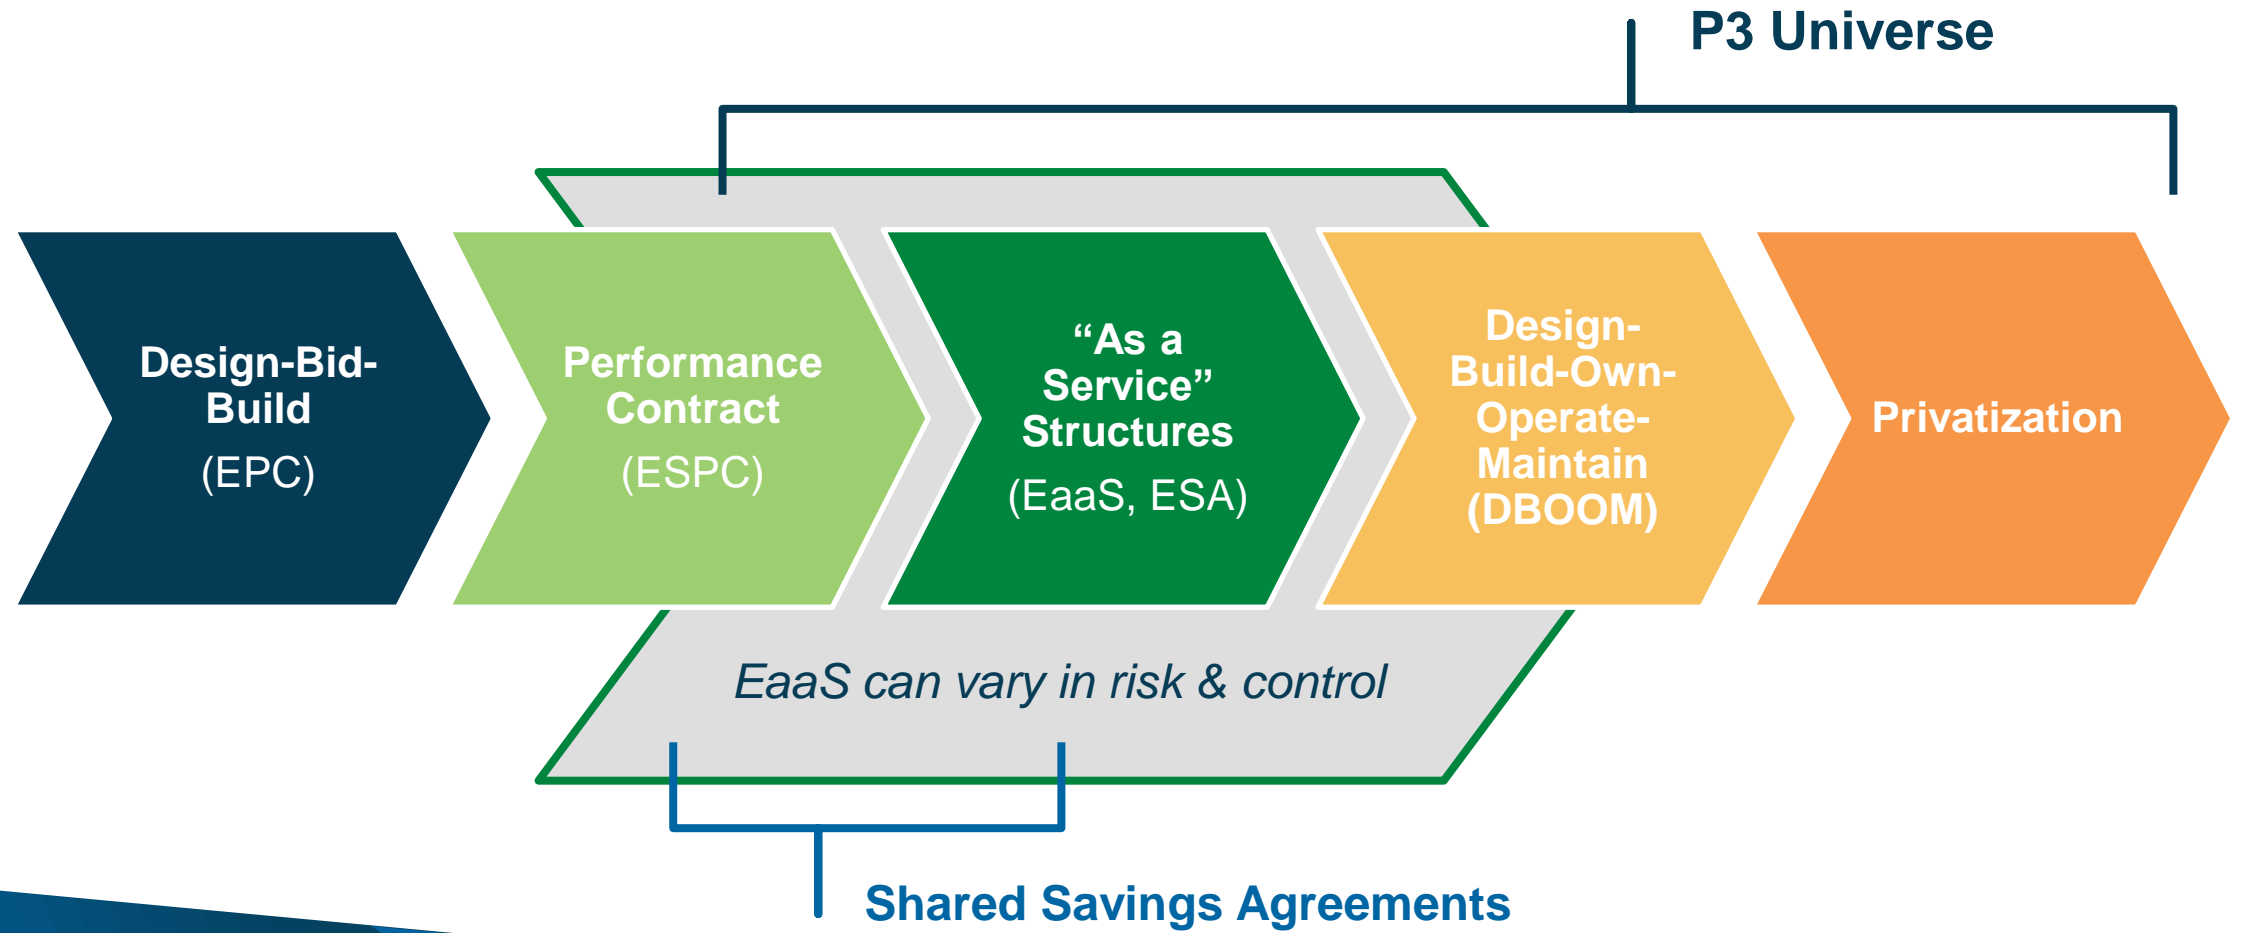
P3 Universe

Design-Bid-Build
(EPC)

Performance Contract
(ESPC)

“As a Service” Structures
(EaaS, ESA)

Design-Build-Own-Operate-Maintain (DBOOM)

Privatization

EaaS can vary in risk & control

Shared Savings Agreements